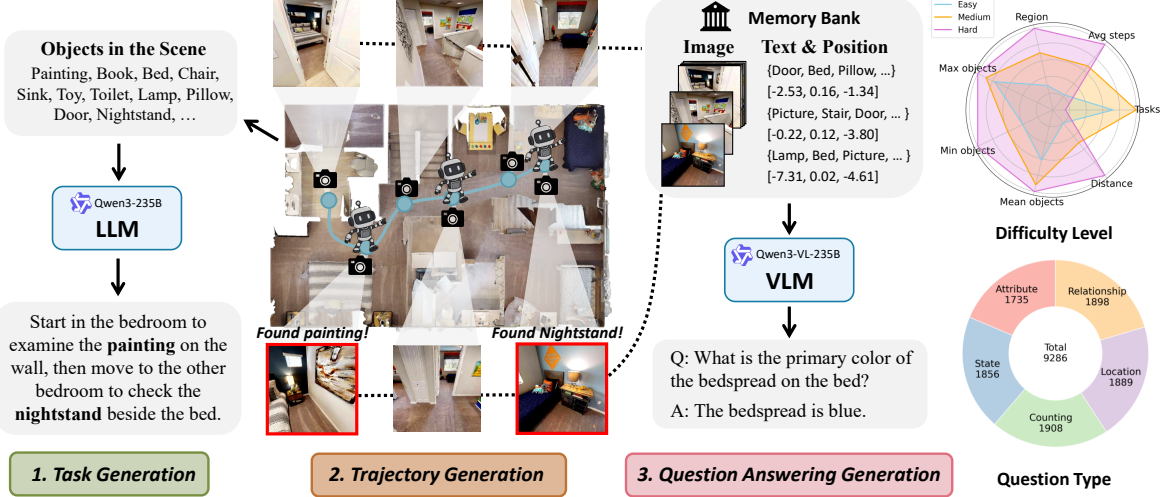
Objects in the Scene

Painting, Book, Bed, Chair, Sink, Toy, Toilet, Lamp, Pillow, Door, Nightstand, …

Qwen3-235B
LLM

Start in the bedroom to examine the **painting** on the wall, then move to the other bedroom to check the **nightstand** beside the bed.

1. Task Generation

Found painting!

Found Nightstand!

2. Trajectory Generation

Memory Bank

Image

Text & Position

{Door, Bed, Pillow, …}
[-2.53, 0.16, -1.34]
{Picture, Stair, Door, … }
[-0.22, 0.12, -3.80]
{Lamp, Bed, Picture, … }
[-7.31, 0.02, -4.61]

Qwen3-VL-235B
VLM

Q: What is the primary color of the bedspread on the bed?

A: The bedspread is blue.

3. Question Answering Generation

Easy
Medium
Hard

Region
Avg steps
Tasks
Distance
Mean objects
Min objects
Max objects

Difficulty Level

Attribute 1735
Relationship 1898
State 1856
Total 9286
Location 1889
Counting 1908

Question Type